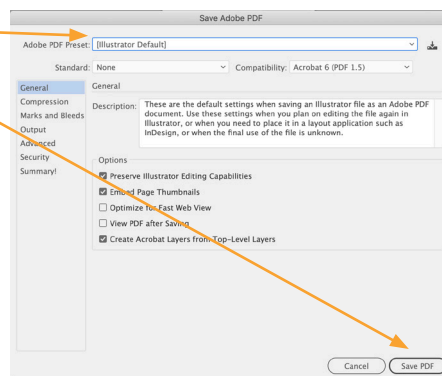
Save Adobe PDF

Adobe PDF Preset: [Illustrator Default]

Standard: None

Compatibility: Acrobat 6 (PDF 1.5)

General
Compression
Marks and Bleeds
Output
Advanced
Security
Summary!

General

Description: These are the default settings when saving an Illustrator file as an Adobe PDF document. Use these settings when you plan on editing the file again in Illustrator, or when you need to place it in a layout application such as InDesign, or when the final use of the file is unknown.

Options
☑ Preserve Illustrator Editing Capabilities
☑ Embed Page Thumbnails
☐ Optimize for Fast Web View
☐ View PDF after Saving
☑ Create Acrobat Layers from Top-Level Layers

Cancel
Save PDF